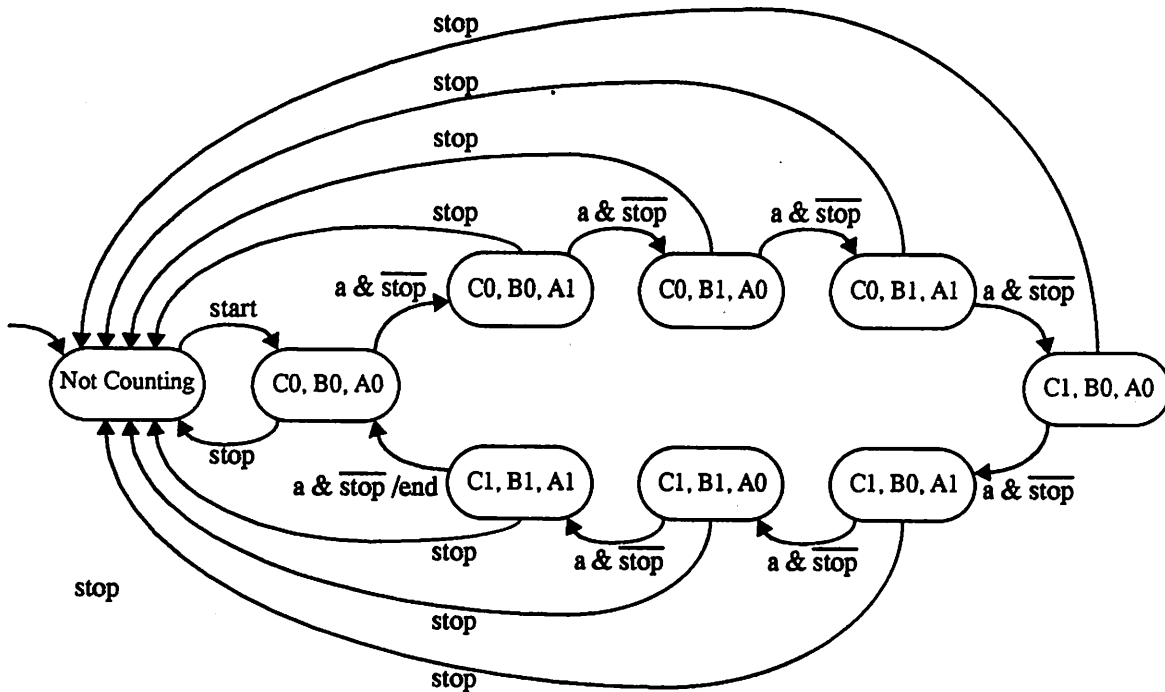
stop

stop

stop

stop

a & $\overline{stop}$

a & $\overline{stop}$

a & $\overline{stop}$

C0, B0, A1

C0, B1, A0

C0, B1, A1

a & $\overline{stop}$

start

Not Counting

C0, B0, A0

C1, B0, A0

stop

a & $\overline{stop}$ /end

C1, B1, A1

C1, B1, A0

C1, B0, A1

a & $\overline{stop}$

stop

a & $\overline{stop}$

a & $\overline{stop}$

stop

stop

stop